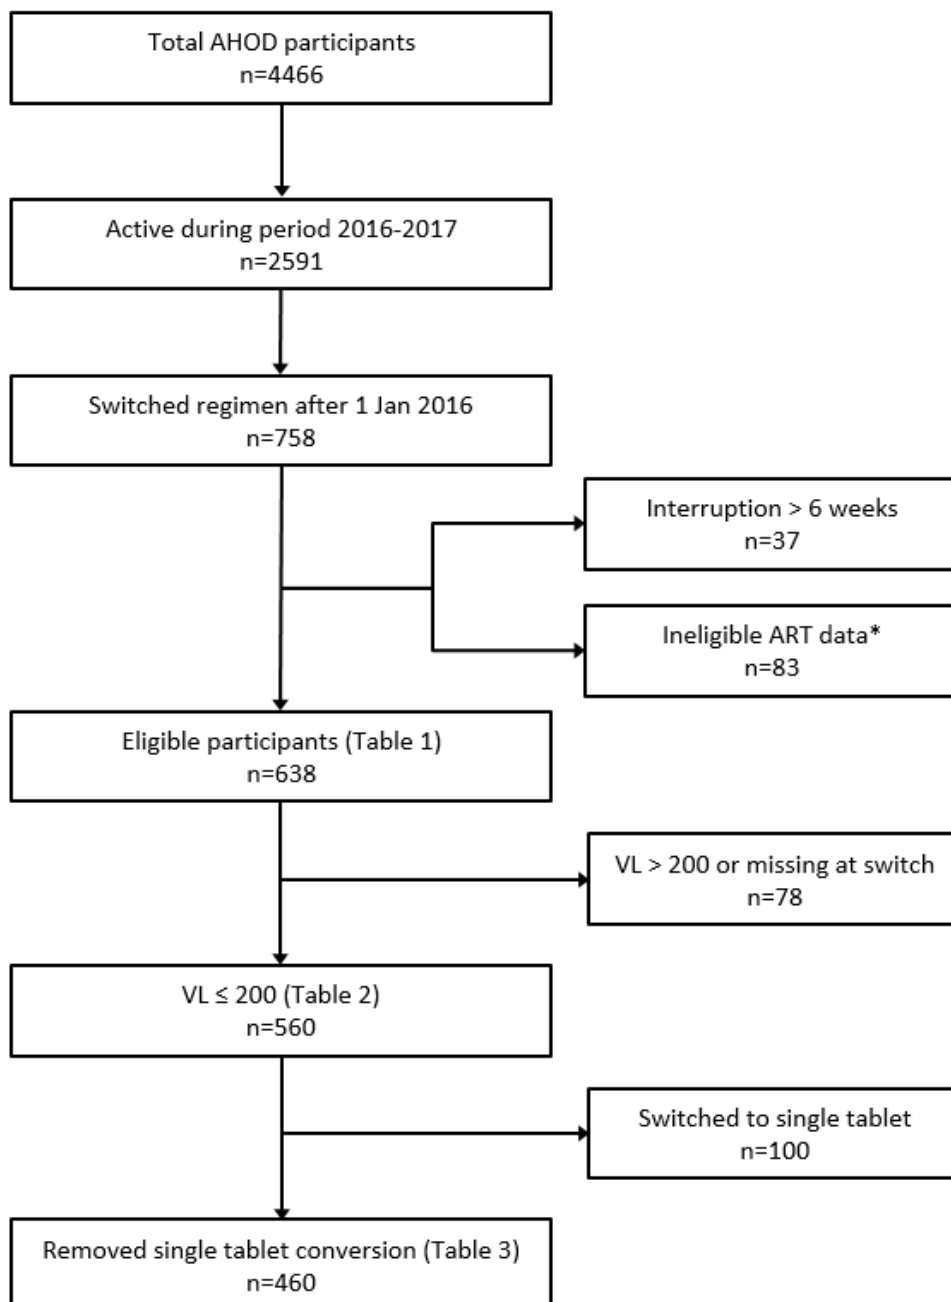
Total AHOD participants
n=4466

Active during period 2016-2017
n=2591

Switched regimen after 1 Jan 2016
n=758

Interruption > 6 weeks
n=37

Ineligible ART data*
n=83

Eligible participants (Table 1)
n=638

VL > 200 or missing at switch
n=78

VL ≤ 200 (Table 2)
n=560

Switched to single tablet
n=100

Removed single tablet conversion (Table 3)
n=460